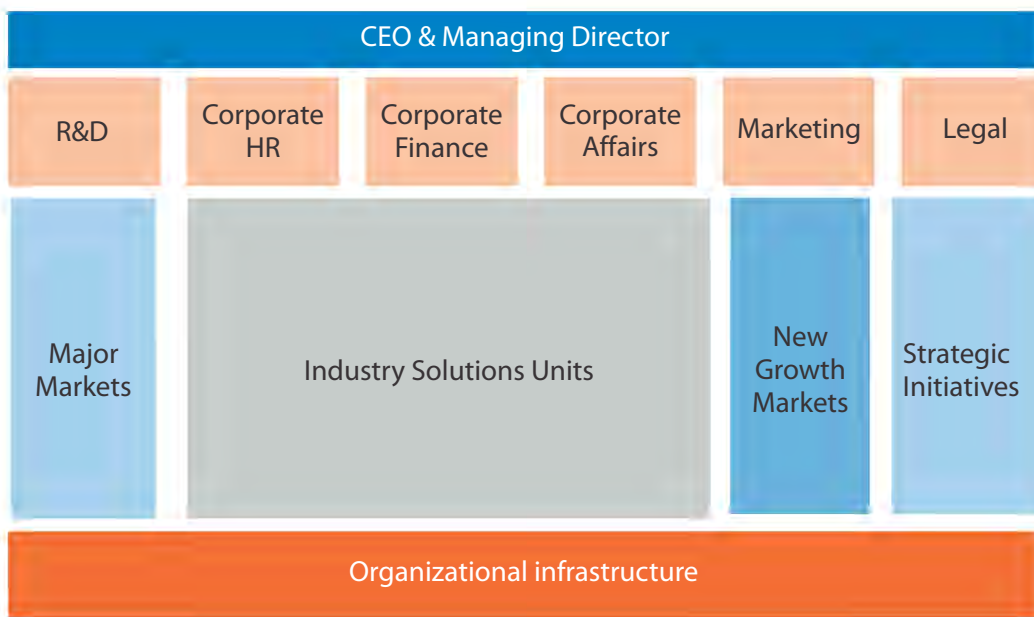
CEO & Managing Director

R&D

Corporate HR

Corporate Finance

Corporate Affairs

Marketing

Legal

Major Markets

Industry Solutions Units

New Growth Markets

Strategic Initiatives

Organizational infrastructure